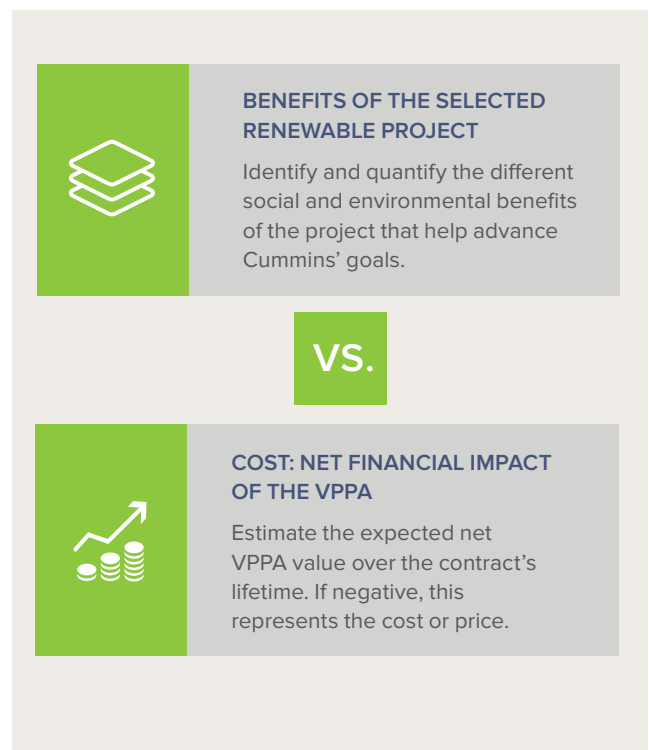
BENEFITS OF THE SELECTED RENEWABLE PROJECT

Identify and quantify the different social and environmental benefits of the project that help advance Cummins' goals.

VS.

COST: NET FINANCIAL IMPACT OF THE VPPA

Estimate the expected net VPPA value over the contract's lifetime. If negative, this represents the cost or price.